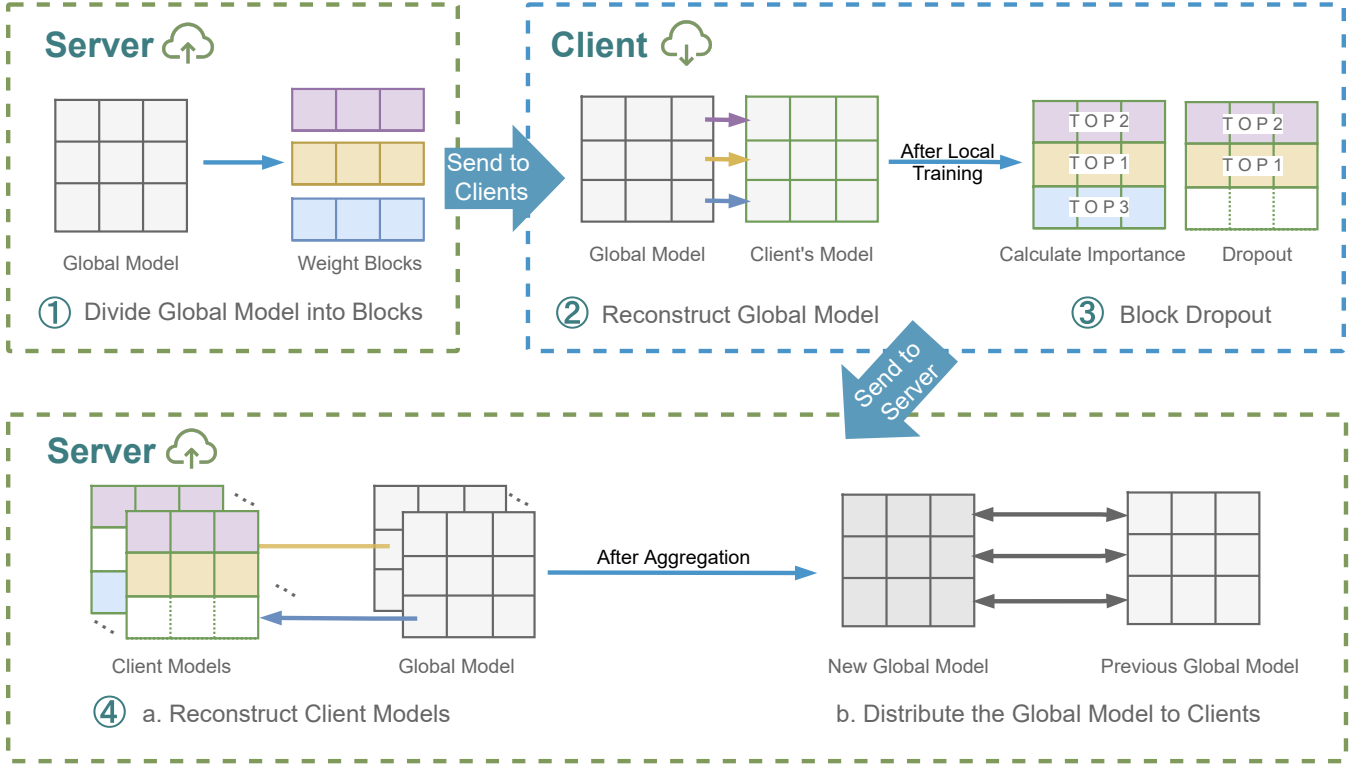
Server

Global Model

Weight Blocks

① Divide Global Model into Blocks

Send to Clients

Client

Global Model

Client's Model

After Local Training

TOP2
TOP1
TOP3

Calculate Importance

TOP2
TOP1

Dropout

② Reconstruct Global Model

③ Block Dropout

Send to Server

Server

Client Models

Global Model

After Aggregation

New Global Model

Previous Global Model

④ a. Reconstruct Client Models

b. Distribute the Global Model to Clients